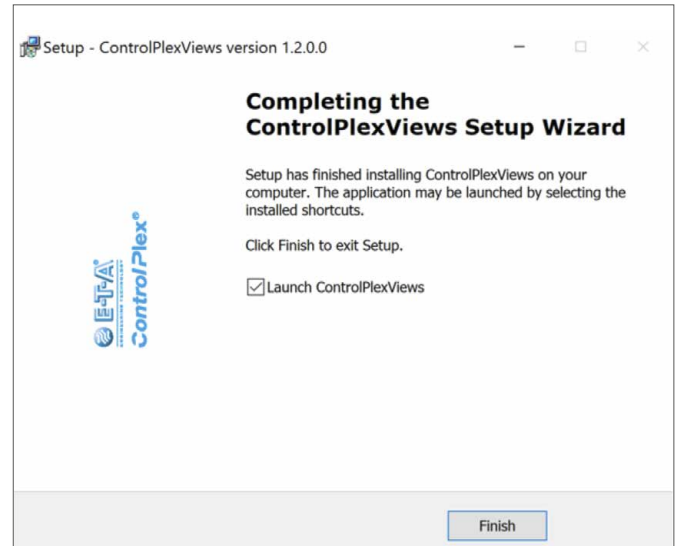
Setup - ControlPlexViews version 1.2.0.0

Completing the ControlPlexViews Setup Wizard

Setup has finished installing ControlPlexViews on your computer. The application may be launched by selecting the installed shortcuts.

Click Finish to exit Setup.

Launch ControlPlexViews

E-T-A ENGINEERING TECHNOLOGY

ControlPlex®

Finish